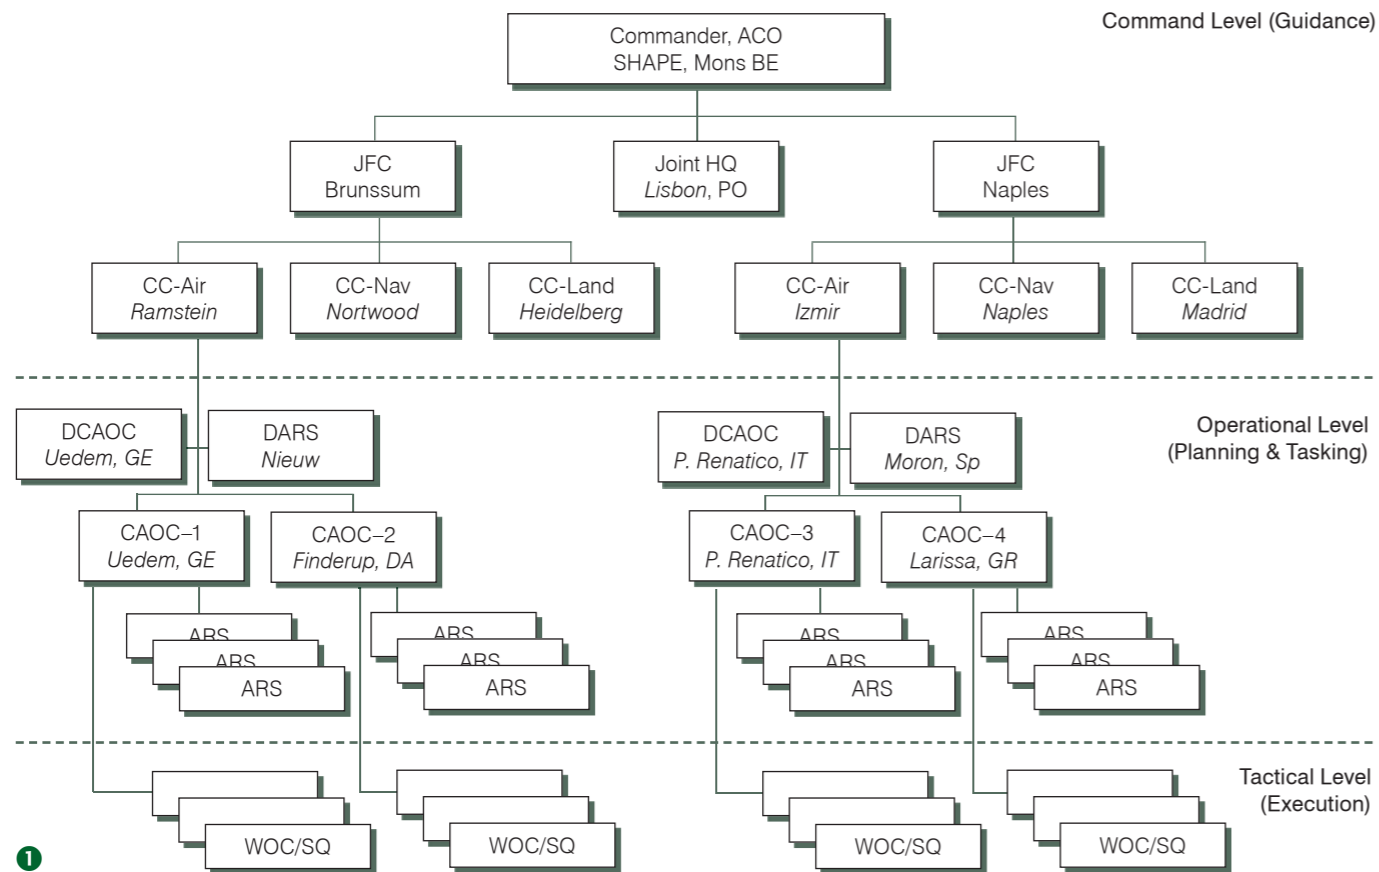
Command Level (Guidance)

Commander, ACO
SHAPE, Mons BE

JFC
Brunssum

Joint HQ
*Lisbon*, PO

JFC
Naples

CC-Air
*Ramstein*

CC-Nav
*Nortwood*

CC-Land
*Heidelberg*

CC-Air
*Izmir*

CC-Nav
*Naples*

CC-Land
*Madrid*

Operational Level
(Planning & Tasking)

DCAOC
*Uedem, GE*

DARS
*Nieuw*

DCAOC
*P. Renatico, IT*

DARS
*Moron, Sp*

CAOC–1
*Uedem, GE*

CAOC–2
*Finderup, DA*

CAOC–3
*P. Renatico, IT*

CAOC–4
*Larissa, GR*

ARS
ARS
ARS

ARS
ARS
ARS

ARS
ARS
ARS

ARS
ARS
ARS

Tactical Level
(Execution)

WOC/SQ

WOC/SQ

WOC/SQ

WOC/SQ

1